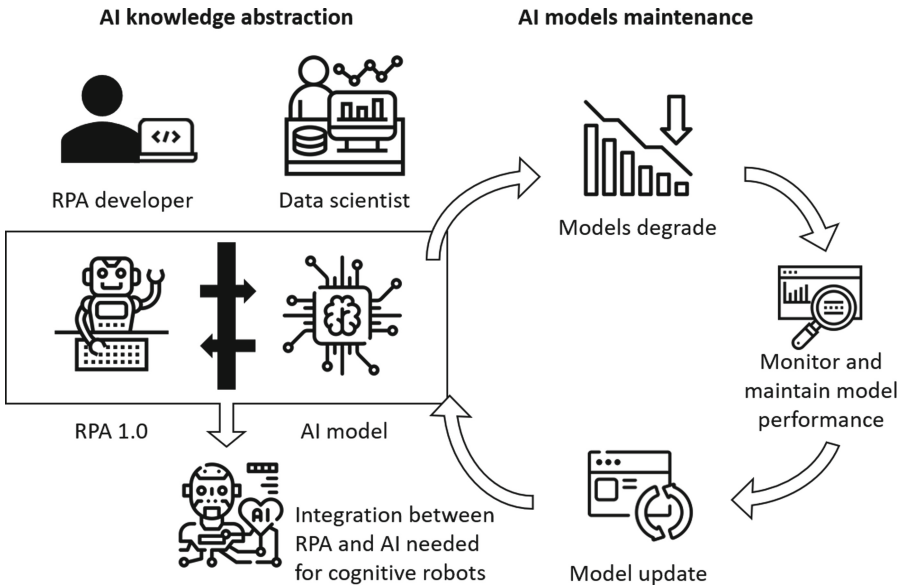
AI knowledge abstraction

AI models maintenance

</>

RPA developer

Data scientist

Models degrade

Monitor and maintain model performance

RPA 1.0

AI model

AI

Integration between RPA and AI needed for cognitive robots

Model update